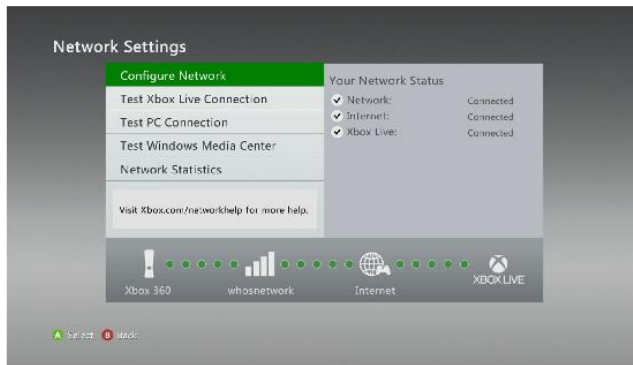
Network Settings

Configure Network
Test Xbox Live Connection
Test PC Connection
Test Windows Media Center
Network Statistics

Visit Xbox.com/networkhelp for more help.

Your Network Status
Network: Connected
Internet: Connected
Xbox Live: Connected

Xbox 360
whosnetwork
Internet
XBOX LIVE

A Select B Back